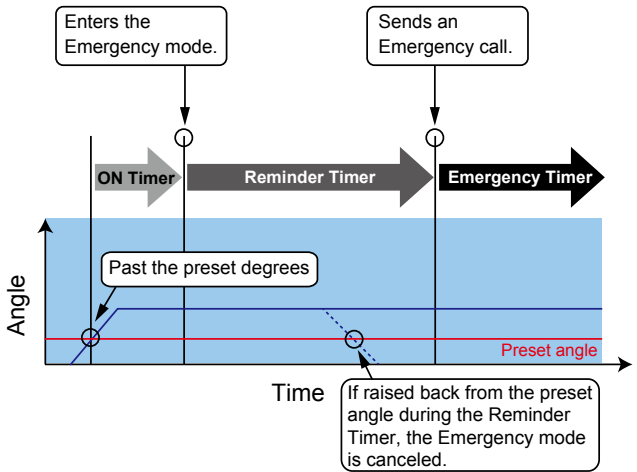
Enters the Emergency mode.

Sends an Emergency call.

ON Timer

Reminder Timer

Emergency Timer

Angle

Past the preset degrees

Preset angle

Time

If raised back from the preset angle during the Reminder Timer, the Emergency mode is canceled.